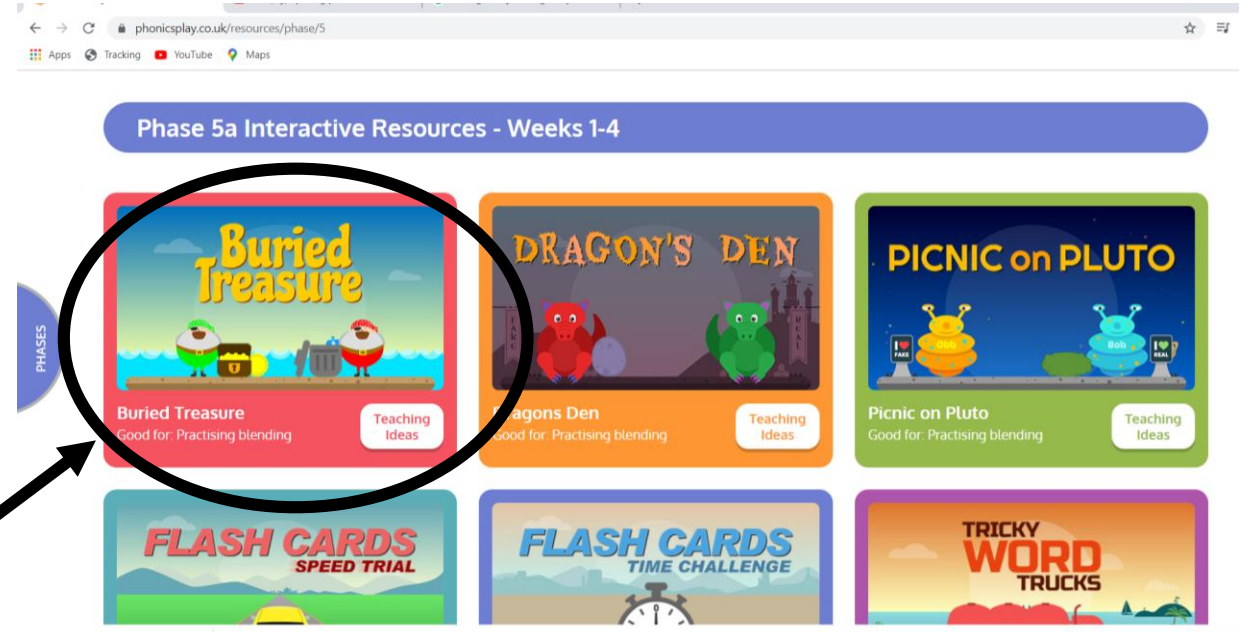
phonicsplay.co.uk/resources/phase/5

Apps Tracking YouTube Maps

Phase 5a Interactive Resources - Weeks 1-4

PHASES

Buried Treasure

Buried Treasure
Good for: Practising blending

Teaching Ideas

DRAGON'S DEN

FAKE REAL

ragons Den
Good for: Practising blending

Teaching Ideas

PICNIC on PLUTO

FAKE Obb Bob REAL

Picnic on Pluto
Good for: Practising blending

Teaching Ideas

FLASH CARDS
SPEED TRIAL

FLASH CARDS
TIME CHALLENGE

TRICKY
WORD
TRUCKS